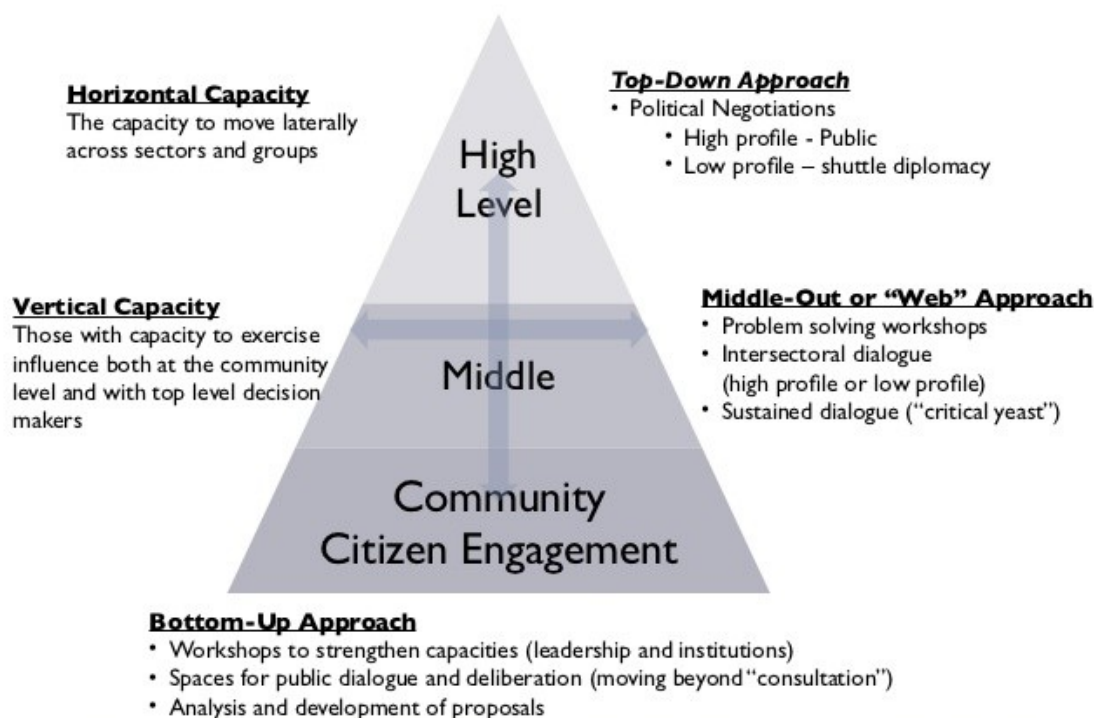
**Horizontal Capacity**
The capacity to move laterally across sectors and groups

***Top-Down Approach***
• Political Negotiations
• High profile - Public
• Low profile – shuttle diplomacy

High Level

**Vertical Capacity**
Those with capacity to exercise influence both at the community level and with top level decision makers

**Middle-Out or "Web" Approach**
• Problem solving workshops
• Intersectoral dialogue (high profile or low profile)
• Sustained dialogue ("critical yeast")

Middle

Community Citizen Engagement

**Bottom-Up Approach**
• Workshops to strengthen capacities (leadership and institutions)
• Spaces for public dialogue and deliberation (moving beyond "consultation")
• Analysis and development of proposals